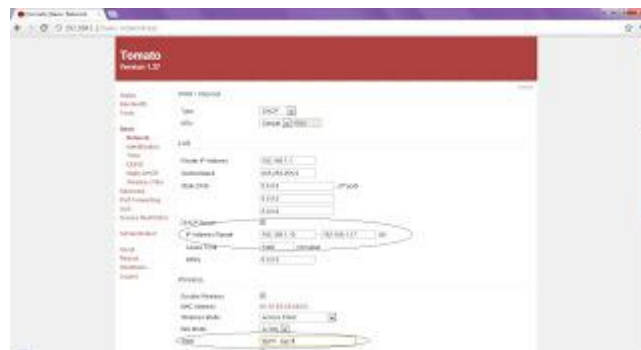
Tomato
Version 1.2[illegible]

Status
Bandwidth
Tools

Basic
Network
Identification
Time
DDNS
Static DHCP
Wireless Filter
Advanced
Port Forwarding
QoS
Access Restriction

Administration

About
Reboot
Shutdown
Logout

WAN / Internet
Type DHCP
MTU Default 1500

LAN
Router IP Address 192.168.1.1
Subnet Mask 255.255.255.0
Static DNS 0.0.0.0
0.0.0.0
0.0.0.0
DHCP Server
IP Address Range 192.168.1.10 - 192.168.1.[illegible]
Lease Time 1440 (minutes)
WINS 0.0.0.0

Wireless
Enable Wireless
MAC Address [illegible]
Wireless Mode Access Point
B/G Mode Auto
SSID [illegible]